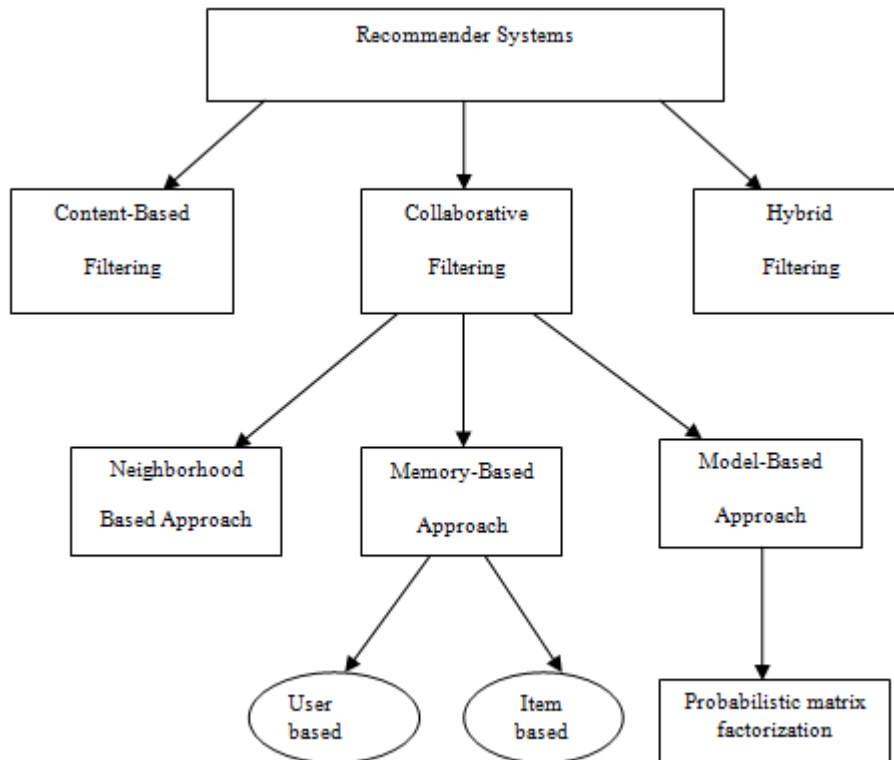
Recommender Systems

Content-Based Filtering

Collaborative Filtering

Hybrid Filtering

Neighborhood Based Approach

Memory-Based Approach

Model-Based Approach

User based

Item based

Probabilistic matrix factorization